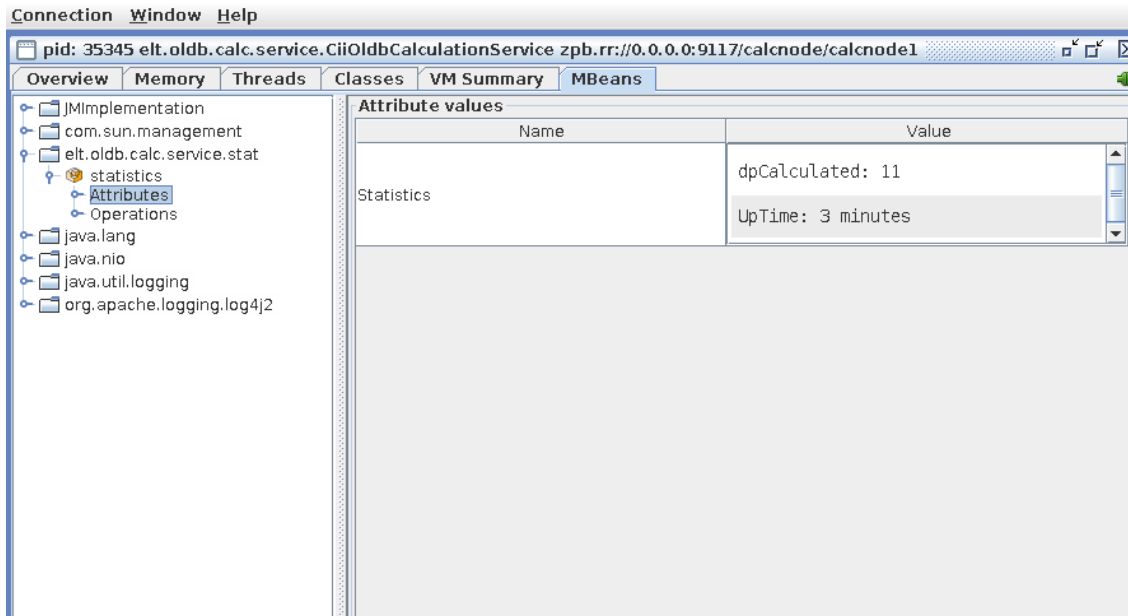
Connection Window Help

pid: 35345 elt.oldb.calc.service.CiiOldbCalculationService zpb.rr://0.0.0.0:9117/calcnode/calcnode1

Overview | Memory | Threads | Classes | VM Summary | MBeans

JMImplementation
com.sun.management
elt.oldb.calc.service.stat
statistics
Attributes
Operations
java.lang
java.nio
java.util.logging
org.apache.logging.log4j2

Attribute values

| Name | Value |
|---|---|
| Statistics | dpCalculated: 11<br>UpTime: 3 minutes |